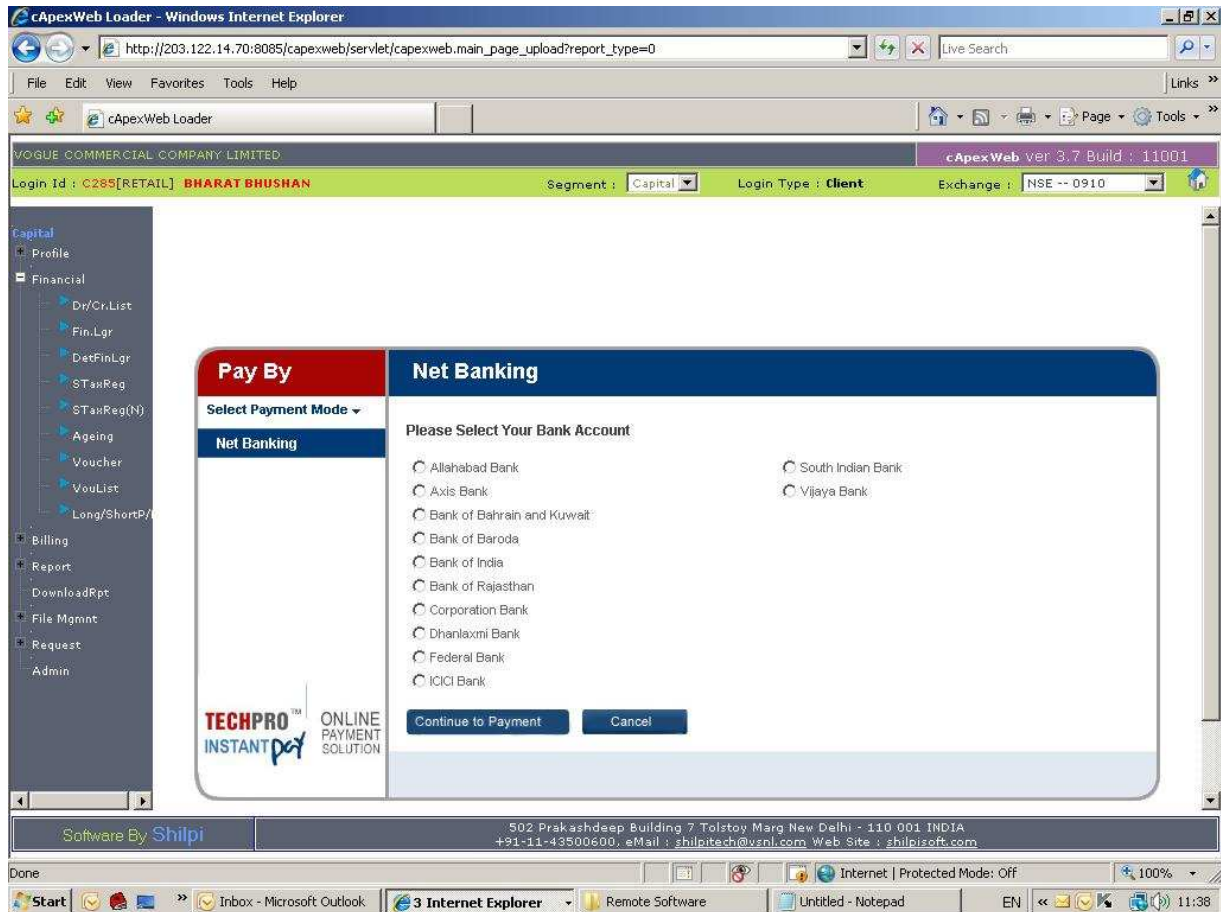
cApexWeb Loader - Windows Internet Explorer

http://203.122.14.70:8085/capexweb/servlet/capexweb.main_page_upload?report_type=0

Live Search

File Edit View Favorites Tools Help

Links »

cApexWeb Loader

Page ▾ Tools ▾

VOGUE COMMERCIAL COMPANY LIMITED

cApexWeb ver 3.7 Build : 11001

Login Id : C285[RETAIL] BHARAT BHUSHAN

Segment : Capital

Login Type : Client

Exchange : NSE -- 0910

Capital
Profile
Financial
Dr/Cr.List
Fin.Lgr
DetFinLgr
STaxReg
STaxReg(N)
Ageing
Voucher
VouList
Long/ShortP/(
Billing
Report
DownloadRpt
File Mgmnt
Request
Admin

Pay By

Select Payment Mode ▾

Net Banking

Net Banking

Please Select Your Bank Account

Allahabad Bank
Axis Bank
Bank of Bahrain and Kuwait
Bank of Baroda
Bank of India
Bank of Rajasthan
Corporation Bank
Dhanlaxmi Bank
Federal Bank
ICICI Bank

South Indian Bank
Vijaya Bank

Continue to Payment

Cancel

TECHPRO™ INSTANTpay ONLINE PAYMENT SOLUTION

Software By Shilpi

502 Prakashdeep Building 7 Tolstoy Marg New Delhi - 110 001 INDIA
+91-11-43500600, eMail : shilpitech@vsnl.com Web Site : shilpisoft.com

Done

Internet | Protected Mode: Off

100%

Start

Inbox - Microsoft Outlook

3 Internet Explorer

Remote Software

Untitled - Notepad

EN

11:38